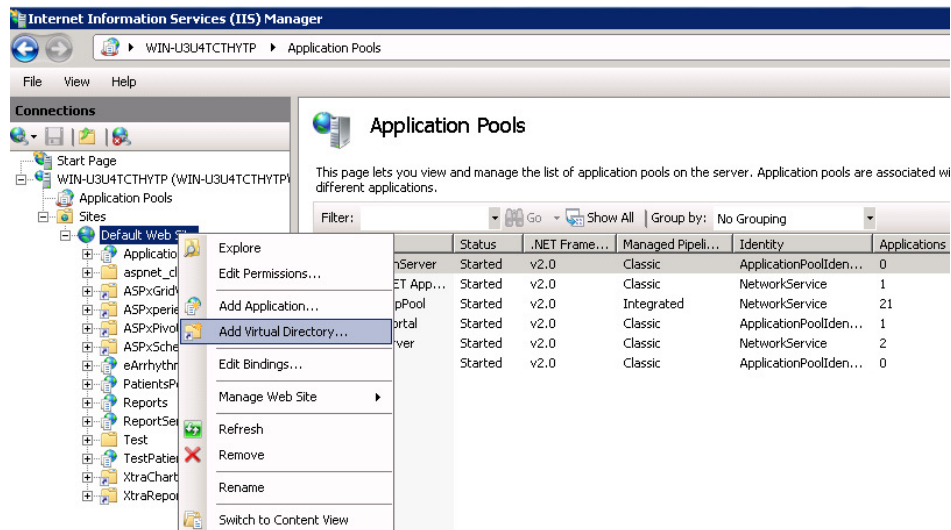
Internet Information Services (IIS) Manager

WIN-U3U4TCTHYTP ▸ Application Pools

File View Help

Connections

Start Page
WIN-U3U4TCTHYTP (WIN-U3U4TCTHYTP\
Application Pools
Sites
Default Web Si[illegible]
Applicatio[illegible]
aspnet_cl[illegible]
ASPxGrid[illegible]
ASPxperie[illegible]
ASPxPivo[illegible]
ASPxSche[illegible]
eArrhythr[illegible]
PatientsP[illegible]
Reports
ReportSe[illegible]
Test
TestPatie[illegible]
XtraChart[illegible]
XtraRepo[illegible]

Explore
Edit Permissions...
Add Application...
Add Virtual Directory...
Edit Bindings...
Manage Web Site
Refresh
Remove
Rename
Switch to Content View

Application Pools

This page lets you view and manage the list of application pools on the server. Application pools are associated wi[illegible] different applications.

Filter: Go Show All Group by: No Grouping

| | Status | .NET Frame... | Managed Pipeli... | Identity | Applications |
|---|---|---|---|---|---|
| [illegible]nServer | Started | v2.0 | Classic | ApplicationPoolIden... | 0 |
| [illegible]ET App... | Started | v2.0 | Classic | NetworkService | 1 |
| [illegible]pPool | Started | v2.0 | Integrated | NetworkService | 21 |
| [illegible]rtal | Started | v2.0 | Classic | ApplicationPoolIden... | 1 |
| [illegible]ver | Started | v2.0 | Classic | NetworkService | 2 |
| | Started | v2.0 | Classic | ApplicationPoolIden... | 0 |